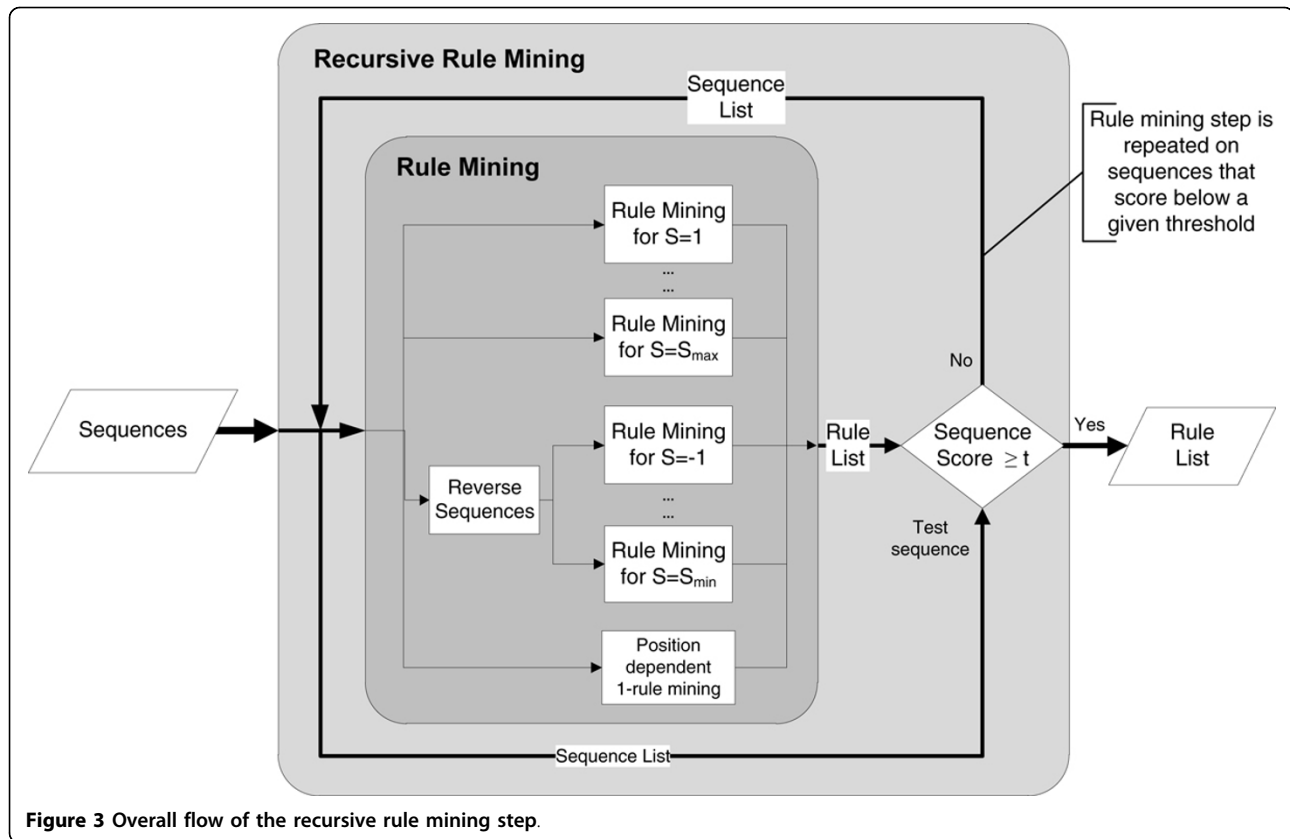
Recursive Rule Mining

Sequence List

Rule mining step is repeated on sequences that score below a given threshold

Rule Mining

Rule Mining for S=1

...
...

Rule Mining for $S=S_{max}$

No

Sequences

Reverse Sequences

Rule Mining for S=-1

...
...

Rule Mining for $S=S_{min}$

Position dependent 1-rule mining

Rule List

Sequence Score $\geq$ t

Yes

Rule List

Test sequence

Sequence List

Figure 3 Overall flow of the recursive rule mining step.